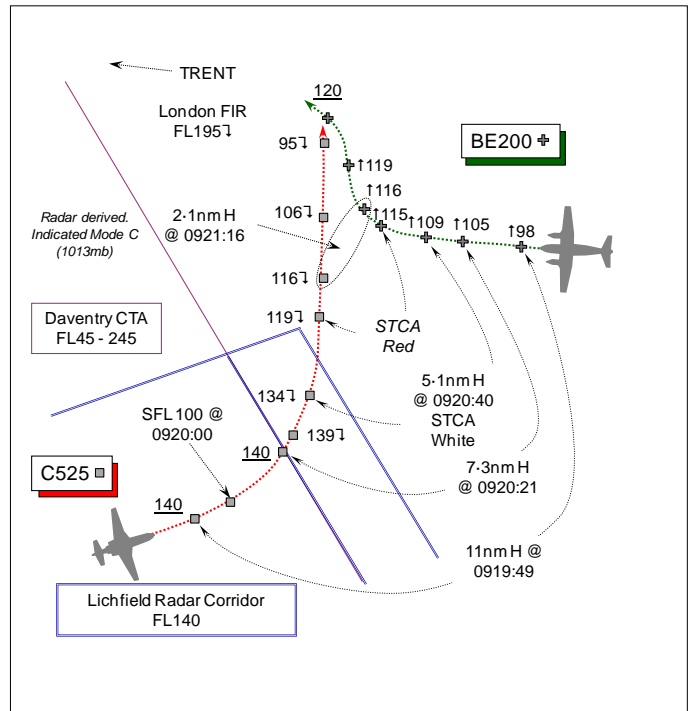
TRENT

London FIR
FL195↴

120

95↴

BE200

↑119

↑116

106↴

↑115

↑109

↑105

↑98

2·1nm H
@ 0921:16

Radar derived.
Indicated Mode C
(1013mb)

116↴

119↴

STCA
Red

Daventry CTA
FL45 - 245

134↴

5·1nm H
@ 0920:40
STCA
White

139↴

SFL 100 @
0920:00

140

C525

7·3nm H
@ 0920:21

140

11nm H @
0919:49

Lichfield Radar Corridor
FL140